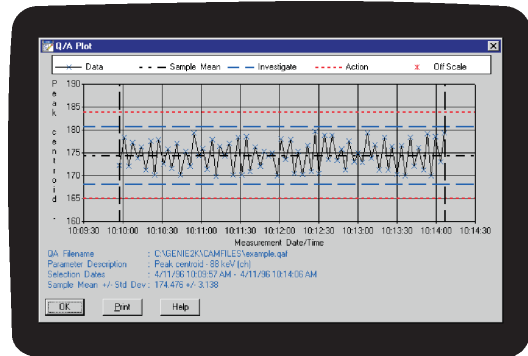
Q/A Plot

Data
Sample Mean
Investigate
Action
x Off Scale

Peak centroid

190
185
180
175
170
165
160

10:09:30
10:10:00
10:10:30
10:11:00
10:11:30
10:12:00
10:12:30
10:13:00
10:13:30
10:14:00
10:14:30

Measurement Date/Time

QA Filename : C:\GENIE2K\CAMFILES\example.qaf
Parameter Description : Peak centroid - 88 keV (ch)
Selection Dates : 4/11/96 10:09:57 AM - 4/11/96 10:14:06 AM
Sample Mean +/- Std Dev : 174.476 +/- 3.138

OK
Print
Help